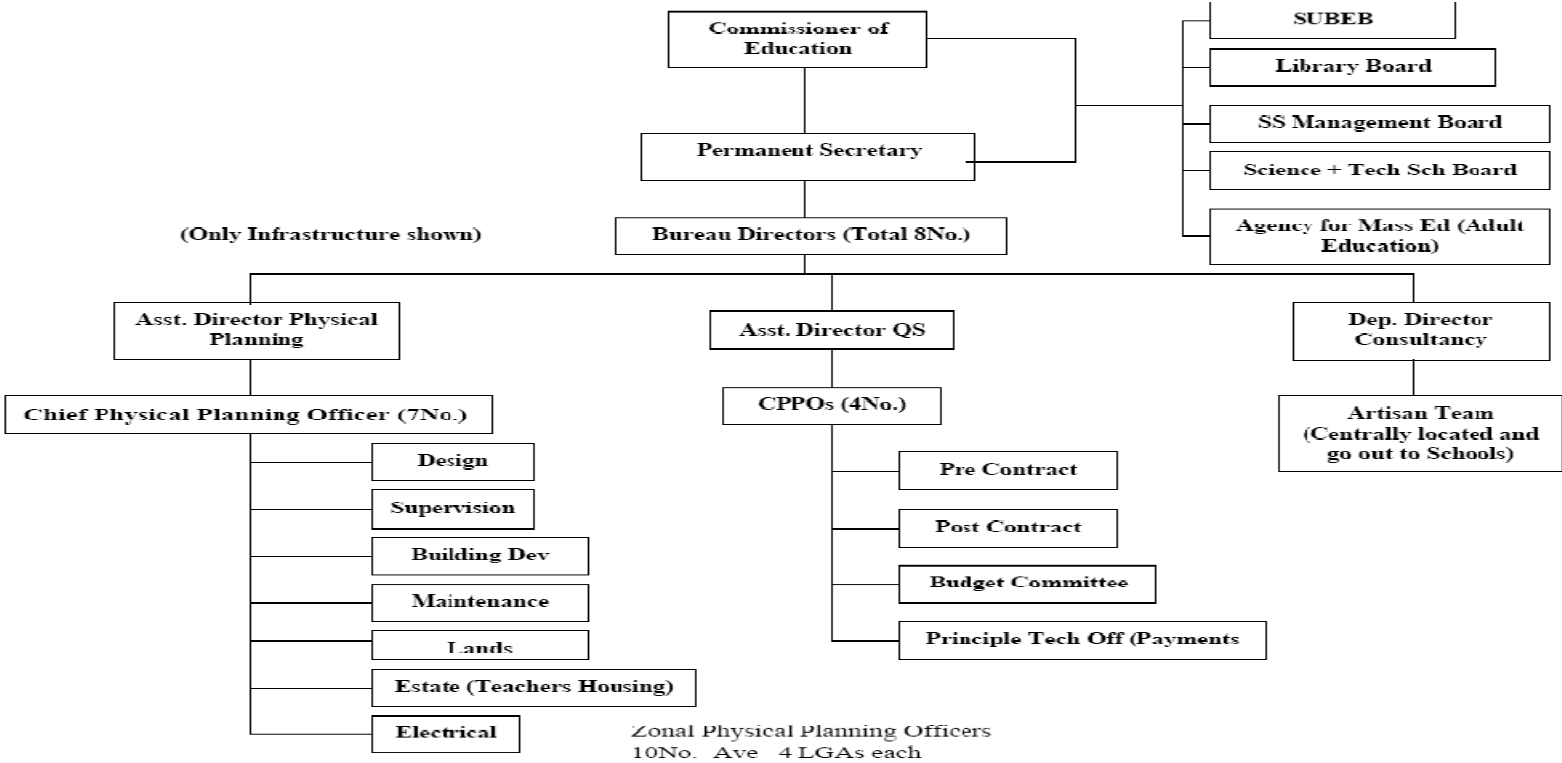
Commissioner of Education

SUBEB

Library Board

SS Management Board

Science + Tech Sch Board

Agency for Mass Ed (Adult Education)

Permanent Secretary

(Only Infrastructure shown)

Bureau Directors (Total 8No.)

Asst. Director Physical Planning

Asst. Director QS

Dep. Director Consultancy

Chief Physical Planning Officer (7No.)

CPPOs (4No.)

Artisan Team (Centrally located and go out to Schools)

Design

Supervision

Building Dev

Maintenance

Lands

Estate (Teachers Housing)

Electrical

Pre Contract

Post Contract

Budget Committee

Principle Tech Off (Payments

Zonal Physical Planning Officers 10No. Ave 4 LGAs each